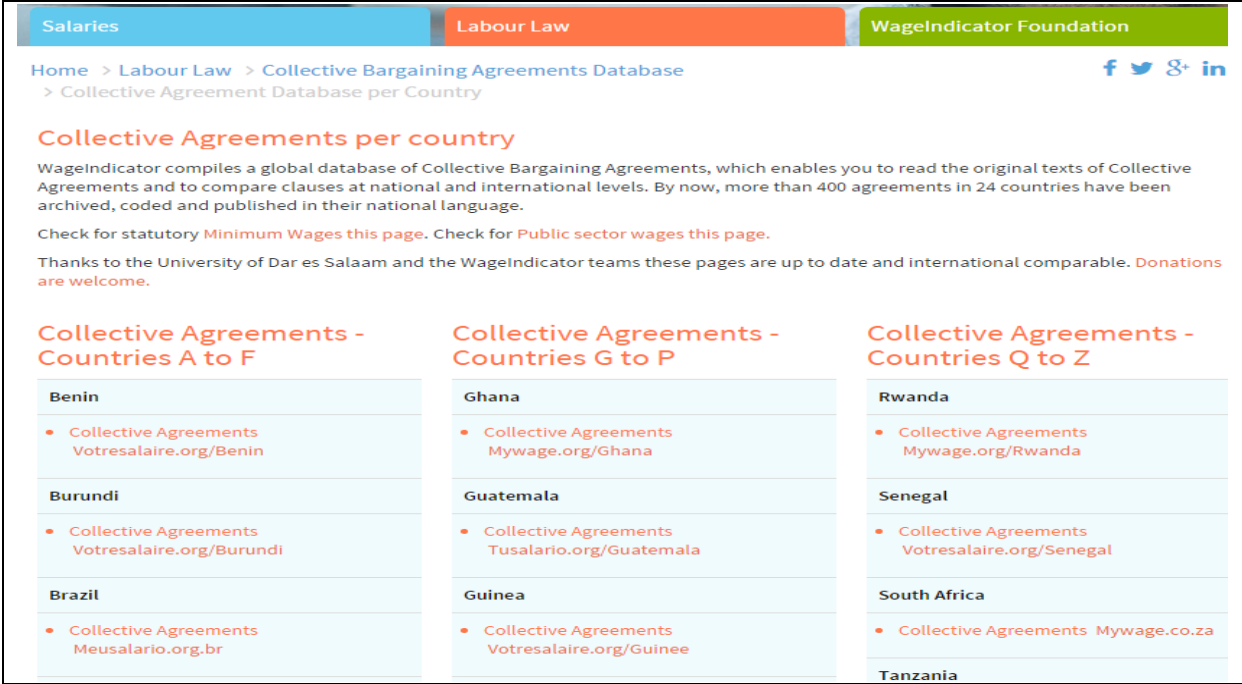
Salaries | Labour Law | WageIndicator Foundation

Home > Labour Law > Collective Bargaining Agreements Database > Collective Agreement Database per Country

Collective Agreements per country

WageIndicator compiles a global database of Collective Bargaining Agreements, which enables you to read the original texts of Collective Agreements and to compare clauses at national and international levels. By now, more than 400 agreements in 24 countries have been archived, coded and published in their national language.

Check for statutory Minimum Wages this page. Check for Public sector wages this page.

Thanks to the University of Dar es Salaam and the WageIndicator teams these pages are up to date and international comparable. Donations are welcome.

Collective Agreements - Countries A to F

Benin
- Collective Agreements Votresalaire.org/Benin

Burundi
- Collective Agreements Votresalaire.org/Burundi

Brazil
- Collective Agreements Meusalario.org.br

Collective Agreements - Countries G to P

Ghana
- Collective Agreements Mywage.org/Ghana

Guatemala
- Collective Agreements Tusalario.org/Guatemala

Guinea
- Collective Agreements Votresalaire.org/Guinee

Collective Agreements - Countries Q to Z

Rwanda
- Collective Agreements Mywage.org/Rwanda

Senegal
- Collective Agreements Votresalaire.org/Senegal

South Africa
- Collective Agreements Mywage.co.za

Tanzania